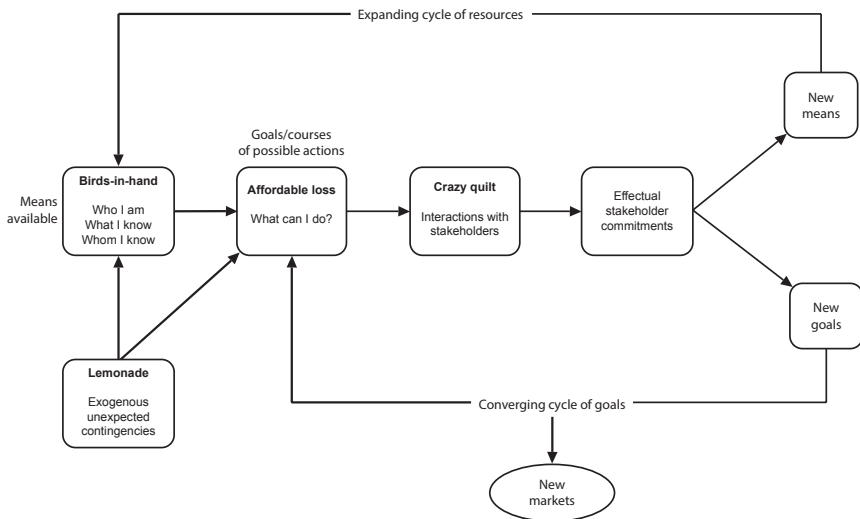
Expanding cycle of resources

New means

Goals/courses of possible actions

Means available

Birds-in-hand

Who I am
What I know
Whom I know

Affordable loss

What can I do?

Crazy quilt

Interactions with stakeholders

Effectual stakeholder commitments

New goals

Lemonade

Exogenous unexpected contingencies

Converging cycle of goals

New markets